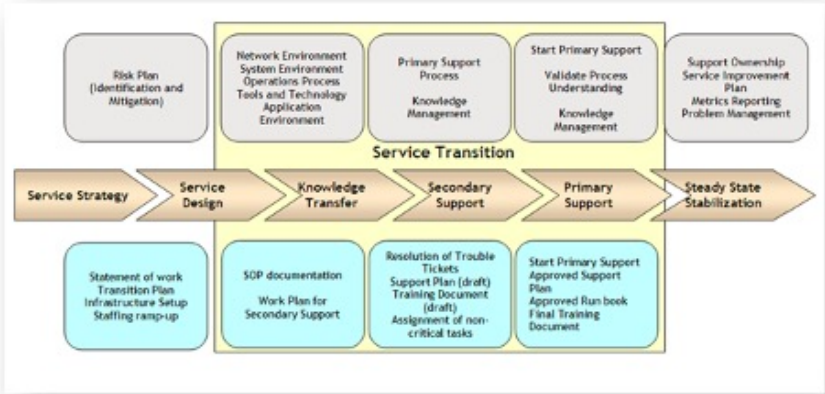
Risk Plan (Identification and Mitigation)

Network Environment
System Environment
Operations Process
Tools and Technology
Application Environment

Primary Support Process

Knowledge Management

Start Primary Support

Validate Process Understanding

Knowledge Management

Support Ownership
Service Improvement Plan
Metrics Reporting
Problem Management

Service Transition

Service Strategy

Service Design

Knowledge Transfer

Secondary Support

Primary Support

Steady State Stabilization

Statement of work
Transition Plan
Infrastructure Setup
Staffing ramp-up

SOP documentation

Work Plan for Secondary Support

Resolution of Trouble Tickets
Support Plan (draft)
Training Document (draft)
Assignment of non-critical tasks

Start Primary Support
Approved Support Plan
Approved Run book
Final Training Document